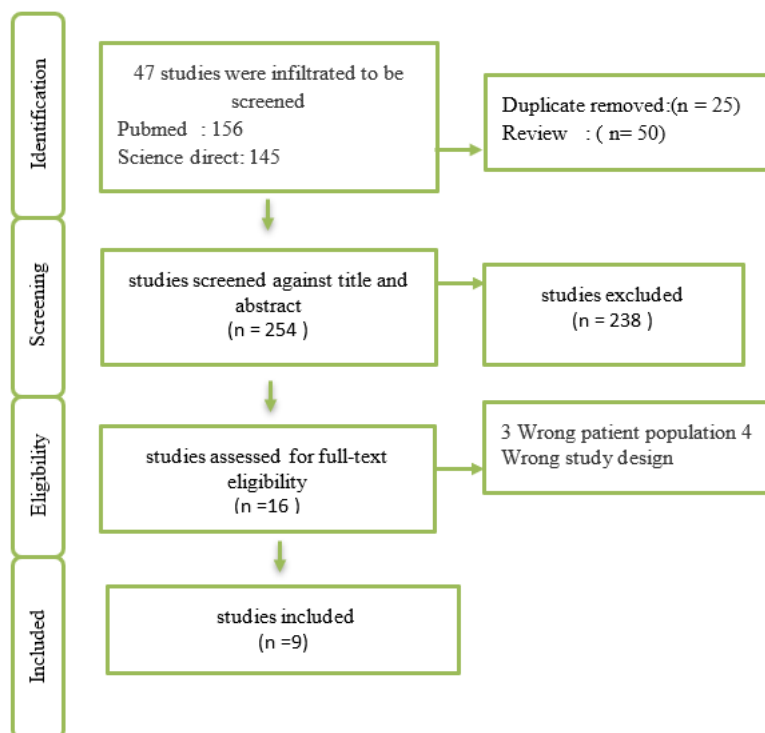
Identification

47 studies were infiltrated to be screened
Pubmed : 156
Science direct: 145

Duplicate removed:(n = 25)
Review : ( n= 50)

Screening

studies screened against title and abstract
(n = 254 )

studies excluded
(n = 238 )

Eligibility

studies assessed for full-text eligibility
(n =16 )

3 Wrong patient population 4 Wrong study design

Included

studies included
(n =9)